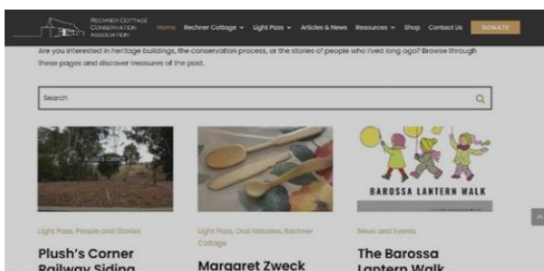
Rechner Cottage Conservation Association

Home Rechner Cottage Light Pass Articles & News Resources Shop Contact Us DONATE

Are you interested in heritage buildings, the conservation process, or the stories of people who lived long ago? Browse through these pages and discover treasures of the past.

Search

BAROSSA LANTERN WALK

Light Pass, People and Stories

Plush's Corner Railway Siding

Light Pass, Oral histories, Rechner Cottage

Margaret Zweck

News and Events

The Barossa Lantern Walk